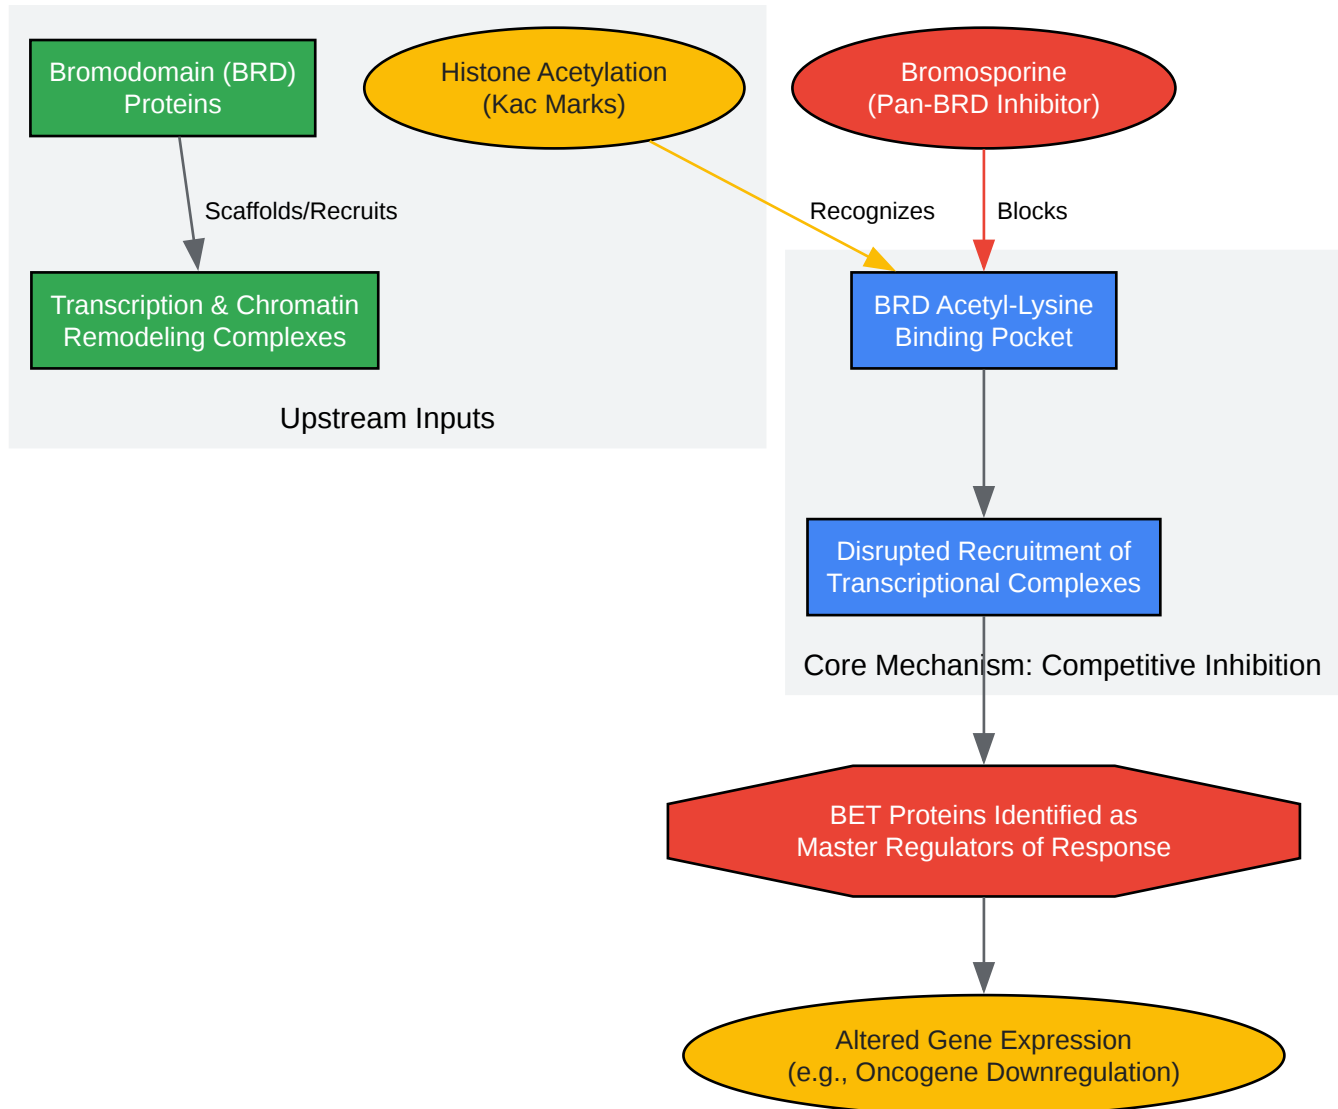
Bromodomain (BRD) Proteins

Histone Acetylation (Kac Marks)

Bromosporine (Pan-BRD Inhibitor)

Scaffolds/Recruits

Recognizes

Blocks

Transcription & Chromatin Remodeling Complexes

BRD Acetyl-Lysine Binding Pocket

Upstream Inputs

Disrupted Recruitment of Transcriptional Complexes

Core Mechanism: Competitive Inhibition

BET Proteins Identified as Master Regulators of Response

Altered Gene Expression (e.g., Oncogene Downregulation)